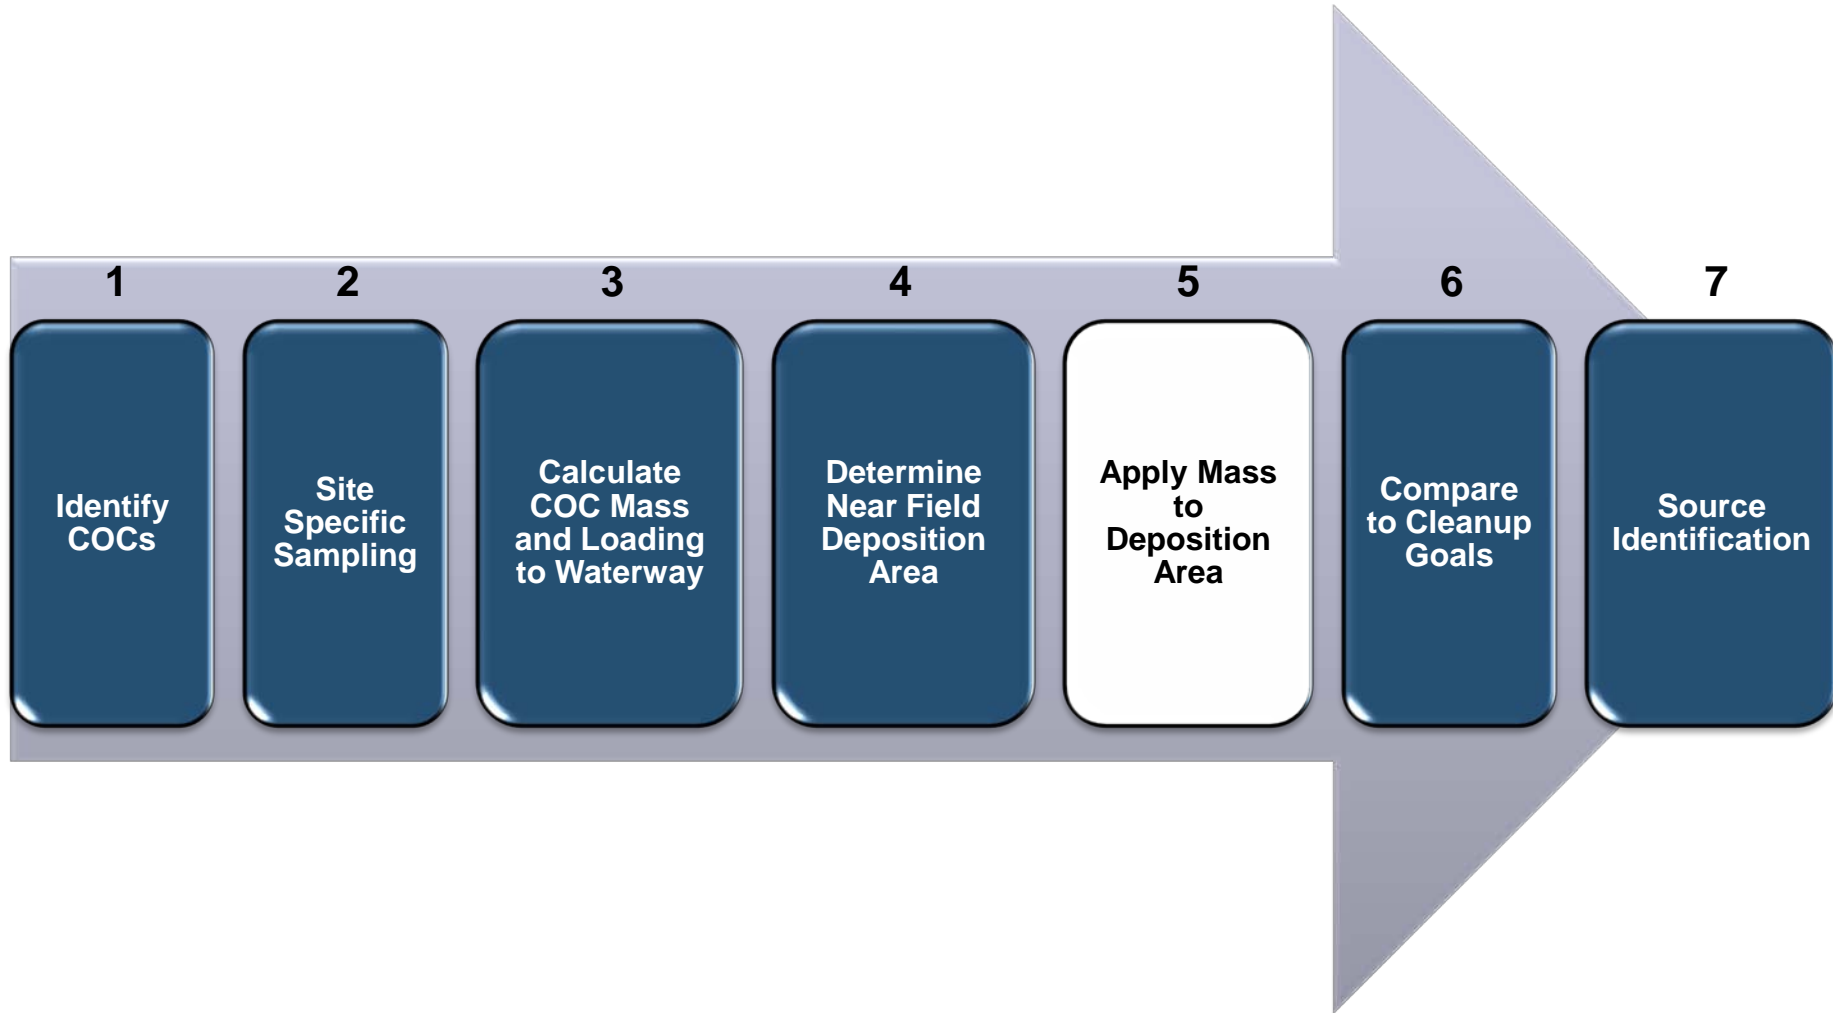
1
Identify COCs

2
Site Specific Sampling

3
Calculate COC Mass and Loading to Waterway

4
Determine Near Field Deposition Area

5
Apply Mass to Deposition Area

6
Compare to Cleanup Goals

7
Source Identification